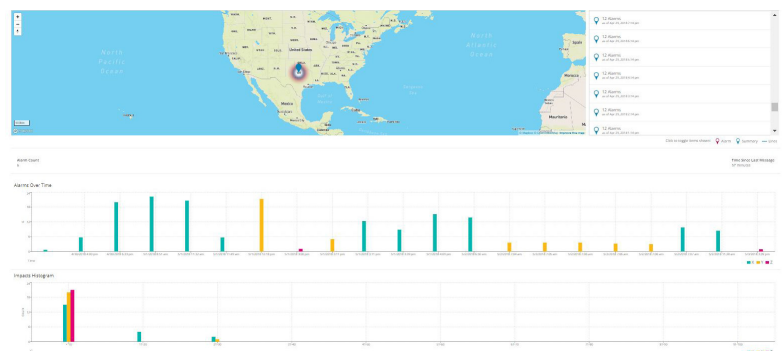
North Pacific Ocean

North Atlantic Ocean

United States

Mexico

13 Alarms

13 Alarms

12 Alarms

12 Alarms

12 Alarms

13 Alarms

12 Alarms

Click to toggle items shown: Alarm Summary Other

Alarm Count

Time Since Last Message

Alarms Over Time

Impacts Histogram